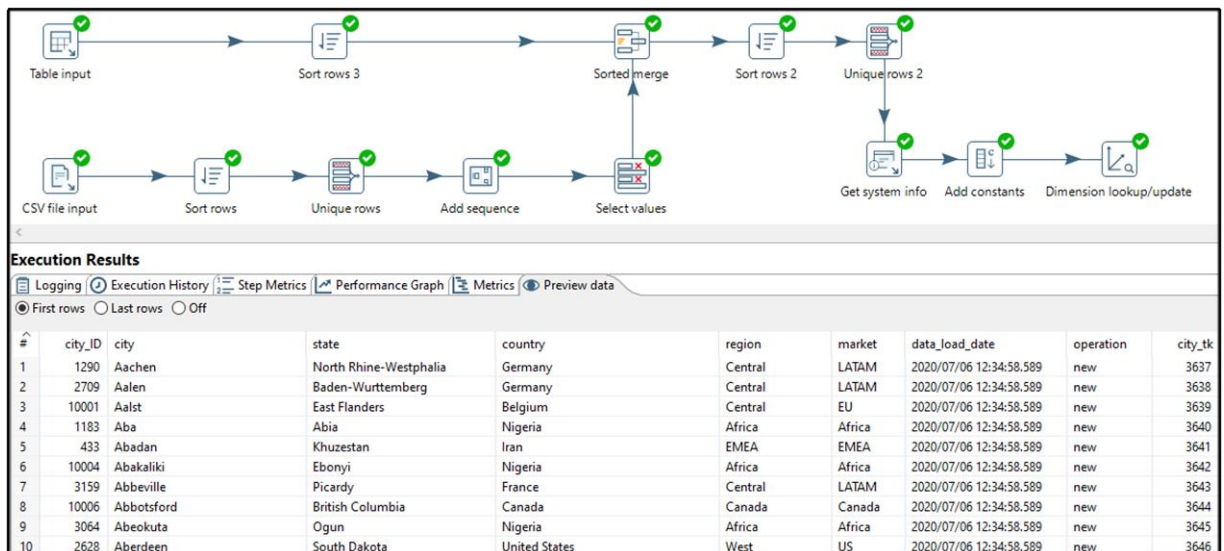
Table input

Sort rows 3

Sorted merge

Sort rows 2

Unique rows 2

CSV file input

Sort rows

Unique rows

Add sequence

Select values

Get system info

Add constants

Dimension lookup/update

<

Execution Results

Logging | Execution History | Step Metrics | Performance Graph | Metrics | Preview data

First rows  Last rows  Off

| # | city_ID | city | state | country | region | market | data_load_date | operation | city_tk |
|---|---|---|---|---|---|---|---|---|---|
| 1 | 1290 | Aachen | North Rhine-Westphalia | Germany | Central | LATAM | 2020/07/06 12:34:58.589 | new | 3637 |
| 2 | 2709 | Aalen | Baden-Wurttemberg | Germany | Central | LATAM | 2020/07/06 12:34:58.589 | new | 3638 |
| 3 | 10001 | Aalst | East Flanders | Belgium | Central | EU | 2020/07/06 12:34:58.589 | new | 3639 |
| 4 | 1183 | Aba | Abia | Nigeria | Africa | Africa | 2020/07/06 12:34:58.589 | new | 3640 |
| 5 | 433 | Abadan | Khuzestan | Iran | EMEA | EMEA | 2020/07/06 12:34:58.589 | new | 3641 |
| 6 | 10004 | Abakaliki | Ebonyi | Nigeria | Africa | Africa | 2020/07/06 12:34:58.589 | new | 3642 |
| 7 | 3159 | Abbeville | Picardy | France | Central | LATAM | 2020/07/06 12:34:58.589 | new | 3643 |
| 8 | 10006 | Abbotsford | British Columbia | Canada | Canada | Canada | 2020/07/06 12:34:58.589 | new | 3644 |
| 9 | 3064 | Abeokuta | Ogun | Nigeria | Africa | Africa | 2020/07/06 12:34:58.589 | new | 3645 |
| 10 | 2628 | Aberdeen | South Dakota | United States | West | US | 2020/07/06 12:34:58.589 | new | 3646 |